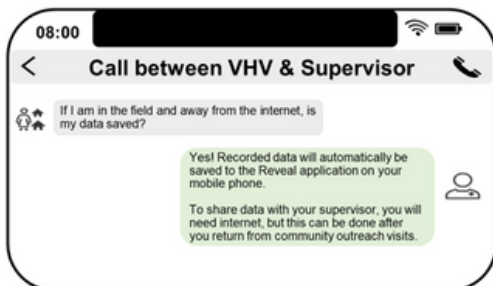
08:00

<

Call between VHV & Supervisor

If I am in the field and away from the internet, is my data saved?

Yes! Recorded data will automatically be saved to the Reveal application on your mobile phone.

To share data with your supervisor, you will need internet, but this can be done after you return from community outreach visits.